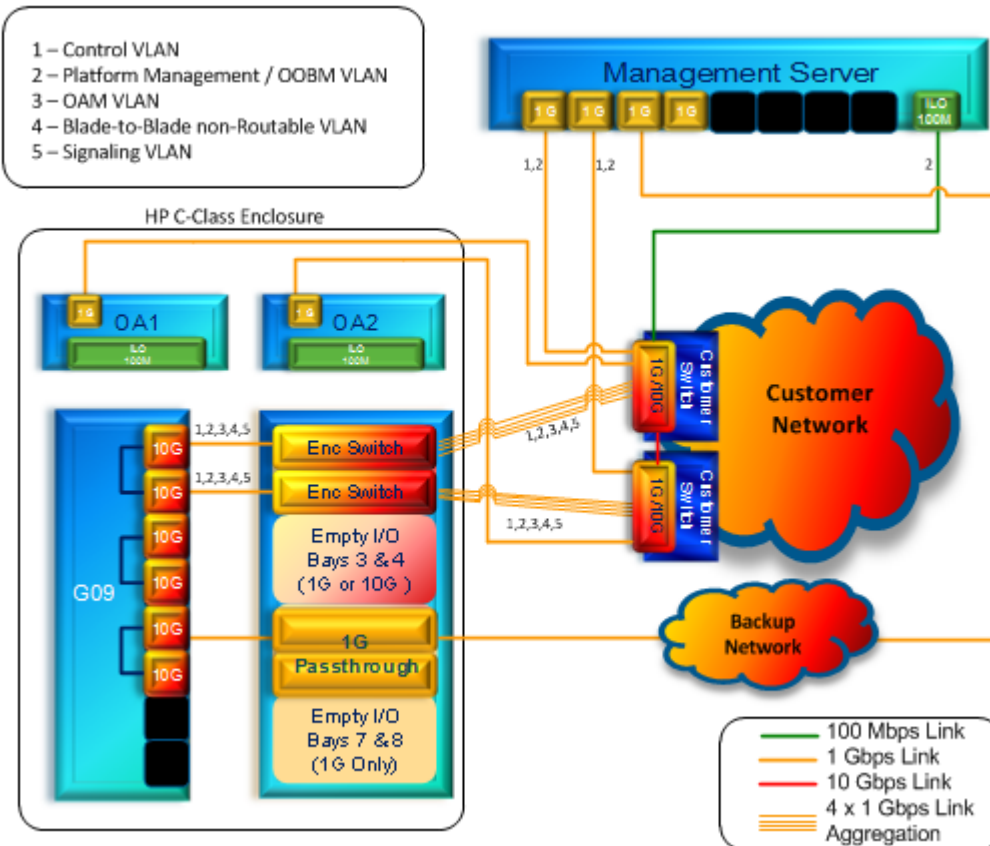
1 – Control VLAN
2 – Platform Management / OOBM VLAN
3 – OAM VLAN
4 – Blade-to-Blade non-Routable VLAN
5 – Signaling VLAN

Management Server

1G 1G 1G 1G

ILO 100M

1,2 1,2 2

HP C-Class Enclosure

1G OA1 ILO 100M

1G OA2 ILO 100M

G09

10G 10G 10G 10G 10G 10G

1,2,3,4,5
1,2,3,4,5

Enc Switch
Enc Switch

Empty I/O Bays 3 & 4 (1G or 10G)

1G Passthrough

Empty I/O Bays 7 & 8 (1G Only)

1,2,3,4,5
1,2,3,4,5

1G/10G Customer Switch
1G/10G Customer Switch

Customer Network

Backup Network

100 Mbps Link
1 Gbps Link
10 Gbps Link
4 x 1 Gbps Link Aggregation